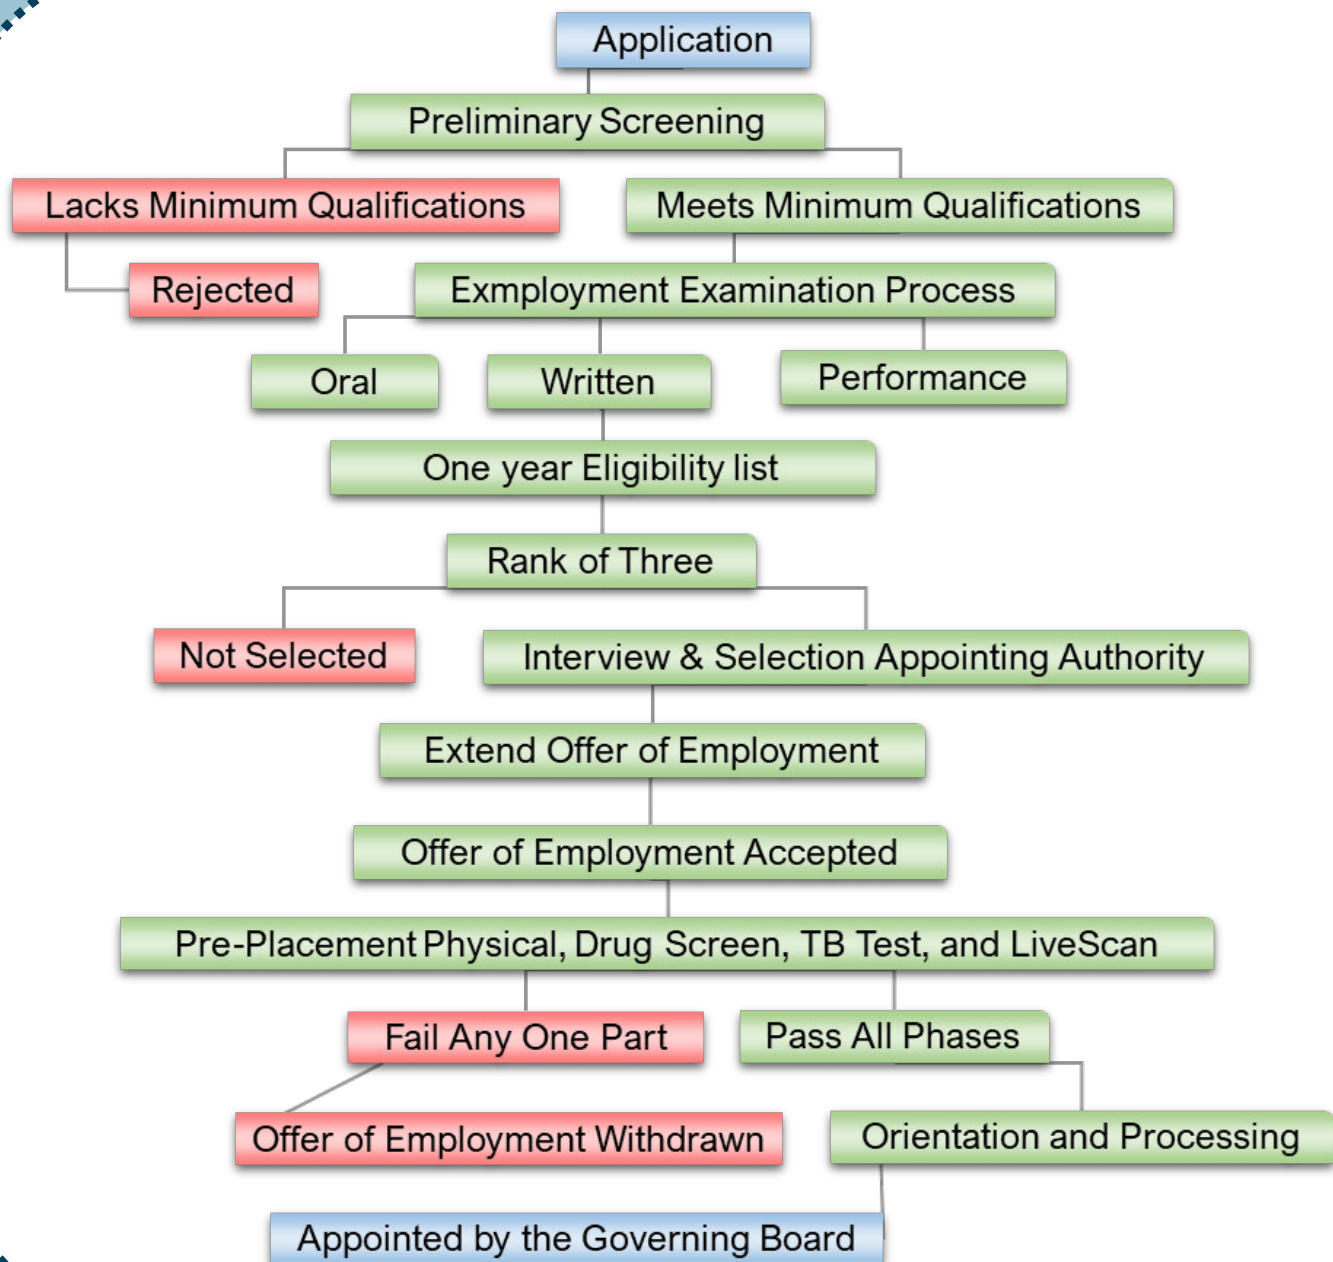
Application

Preliminary Screening

Lacks Minimum Qualifications

Meets Minimum Qualifications

Rejected

Exmployment Examination Process

Oral

Written

Performance

One year Eligibility list

Rank of Three

Not Selected

Interview & Selection Appointing Authority

Extend Offer of Employment

Offer of Employment Accepted

Pre-Placement Physical, Drug Screen, TB Test, and LiveScan

Fail Any One Part

Pass All Phases

Offer of Employment Withdrawn

Orientation and Processing

Appointed by the Governing Board